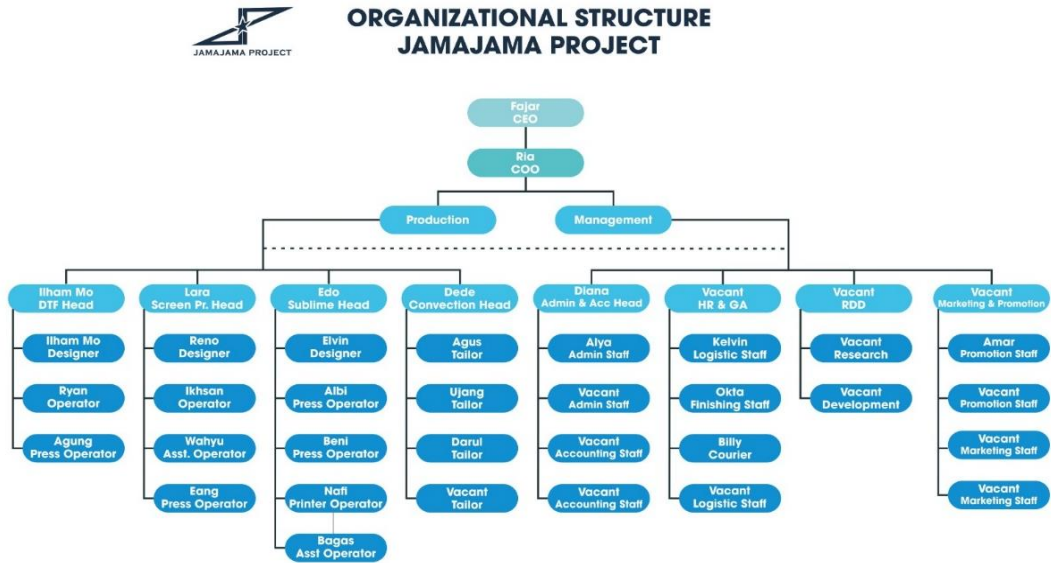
JAMAJAMA PROJECT

ORGANIZATIONAL STRUCTURE
JAMAJAMA PROJECT

Fajar
CEO

Ria
COO

Production

Management

Ilham Mo
DTF Head

Ilham Mo
Designer

Ryan
Operator

Agung
Press Operator

Lara
Screen Pr. Head

Reno
Designer

Ikhsan
Operator

Wahyu
Asst. Operator

Eang
Press Operator

Edo
Sublime Head

Elvin
Designer

Albi
Press Operator

Beni
Press Operator

Nafi
Printer Operator

Bagas
Asst Operator

Dede
Convection Head

Agus
Tailor

Ujang
Tailor

Darul
Tailor

Vacant
Tailor

Diana
Admin & Acc Head

Alya
Admin Staff

Vacant
Admin Staff

Vacant
Accounting Staff

Vacant
Accounting Staff

Vacant
HR & GA

Kelvin
Logistic Staff

Okta
Finishing Staff

Billy
Courier

Vacant
Logistic Staff

Vacant
RDD

Vacant
Research

Vacant
Development

Vacant
Marketing & Promotion

Amar
Promotion Staff

Vacant
Promotion Staff

Vacant
Marketing Staff

Vacant
Marketing Staff